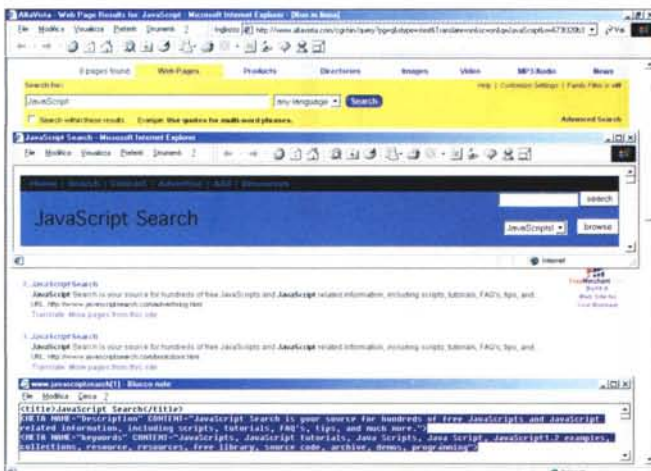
AltaVista - Web Page Results for JavaScript - Microsoft Internet Explorer - [Non in linea]

File Modifica Visualizza Preferiti Strumenti ?

Indirizzo http://www.altavista.com/cgi-bin/query?pg=q&stype=stext&Translate=on&q=JavaScript&r=

Vai

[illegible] pages found Web Pages Products Directories Images Video MP3/Audio News

Search for:

Help | Customize Settings | Family Filter is off

JavaScript

any language

Search

Search within these results Example: Use quotes for multi-word phrases.

Advanced Search

JavaScript Search - Microsoft Internet Explorer

File Modifica Visualizza Preferiti Strumenti ?

Home | Search | Submit | Advertise | Add | Resources

JavaScript Search

search

JavaScript

browse

Internet

1. JavaScript Search
JavaScript Search is your source for hundreds of free JavaScripts and JavaScript related information, including scripts, tutorials, FAQ's, tips, and...
URL: http://www.javascriptsearch.com/...
Translate More pages from this site

2. JavaScript Search
JavaScript Search is your source for hundreds of free JavaScripts and JavaScript related information, including scripts, tutorials, FAQ's, tips, and...
URL: http://www.javascriptsearch.com/...
Translate More pages from this site

www.javascriptsearch[1] - Blocco note

File Modifica Cerca ?

<title>JavaScript Search</title>
<META NAME="Description" CONTENT="JavaScript Search is your source for hundreds of free JavaScripts and JavaScript related information, including scripts, tutorials, FAQ's, tips, and much more.">
<META NAME="keywords" CONTENT="JavaScripts, JavaScript tutorials, Java Scripts, Java Script, JavaScript1.2 examples, collections, resource, resources, free library, source code, archive, demos, programming">